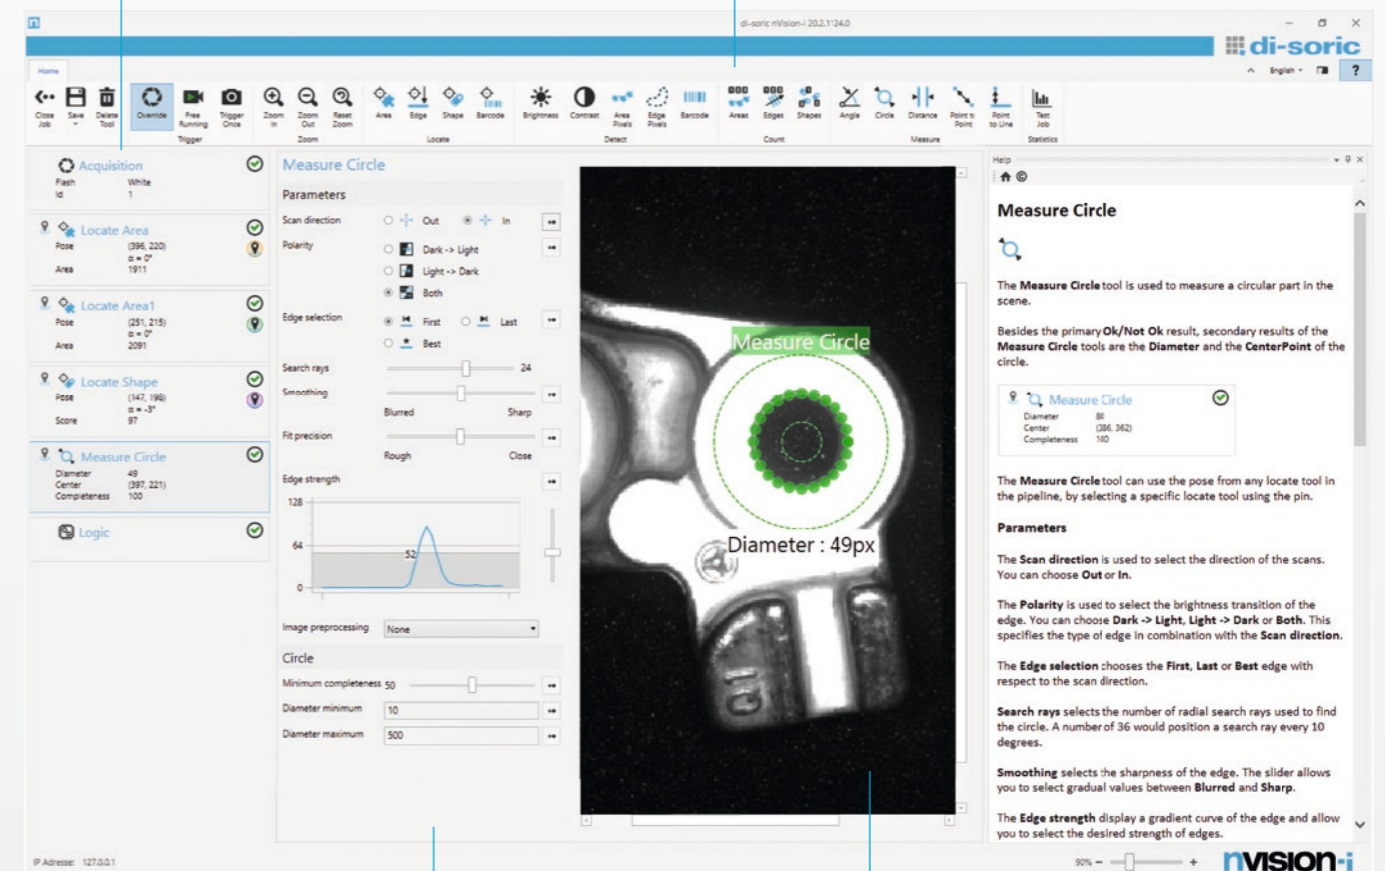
di-soric nVision-i 20.2.1124.0

di-soric

Home

English

?

Close Job
Save
Delete Tool
Override
Free Running
Trigger Once
Trigger
Zoom In
Zoom Out
Reset Zoom
Zoom
Area
Edge
Shape
Barcode
Locate
Brightness
Contrast
Area Pixels
Edge Pixels
Barcode
Detect
Areas
Edges
Shapes
Count
Angle
Circle
Distance
Point to Point
Point to Line
Measure
Test Job
Statistics

Acquisition
Flash White
Id 1

Locate Area
Pose (396, 220)
α = 0°
Area 1911

Locate Area1
Pose (251, 215)
α = 0°
Area 2091

Locate Shape
Pose (147, 196)
α = -3°
Score 97

Measure Circle
Diameter 49
Center (397, 221)
Completeness 100

Logic

Measure Circle

Parameters

Scan direction
Out
In

Polarity
Dark -> Light
Light -> Dark
Both

Edge selection
First
Last
Best

Search rays 24

Smoothing
Blurred
Sharp

Fit precision
Rough
Close

Edge strength
128
64
0
52

Image preprocessing None

Circle

Minimum completeness 50

Diameter minimum 10

Diameter maximum 500

Measure Circle

Diameter : 49px

Help

Measure Circle

The Measure Circle tool is used to measure a circular part in the scene.

Besides the primary Ok/Not Ok result, secondary results of the Measure Circle tools are the Diameter and the CenterPoint of the circle.

Measure Circle
Diameter 88
Center (386, 362)
Completeness 100

The Measure Circle tool can use the pose from any locate tool in the pipeline, by selecting a specific locate tool using the pin.

Parameters

The Scan direction is used to select the direction of the scans. You can choose Out or In.

The Polarity is used to select the brightness transition of the edge. You can choose Dark -> Light, Light -> Dark or Both. This specifies the type of edge in combination with the Scan direction.

The Edge selection chooses the First, Last or Best edge with respect to the scan direction.

Search rays selects the number of radial search rays used to find the circle. A number of 36 would position a search ray every 10 degrees.

Smoothing selects the sharpness of the edge. The slider allows you to select gradual values between Blurred and Sharp.

The Edge strength display a gradient curve of the edge and allow you to select the desired strength of edges.

IP Adresse: 127.0.0.1

90%

nvision-i